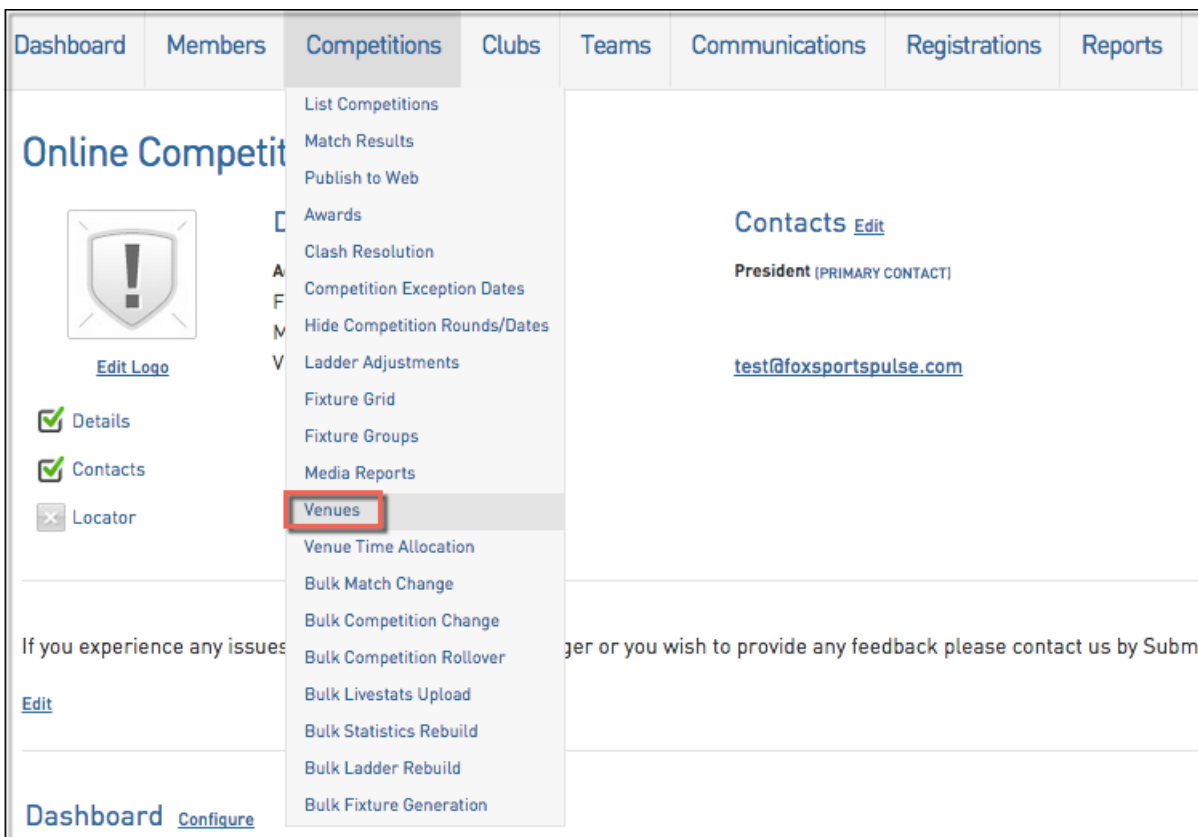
Dashboard Members Competitions Clubs Teams Communications Registrations Reports

List Competitions
Match Results
Publish to Web
Awards
Clash Resolution
Competition Exception Dates
Hide Competition Rounds/Dates
Ladder Adjustments
Fixture Grid
Fixture Groups
Media Reports
Venues
Venue Time Allocation
Bulk Match Change
Bulk Competition Change
Bulk Competition Rollover
Bulk Livestats Upload
Bulk Statistics Rebuild
Bulk Ladder Rebuild
Bulk Fixture Generation

Online Competit

D
A
F
M
V

Edit Logo

Details
Contacts
Locator

Contacts Edit

President [PRIMARY CONTACT]

test@foxsportspulse.com

If you experience any issues ger or you wish to provide any feedback please contact us by Subm

Edit

Dashboard Configure